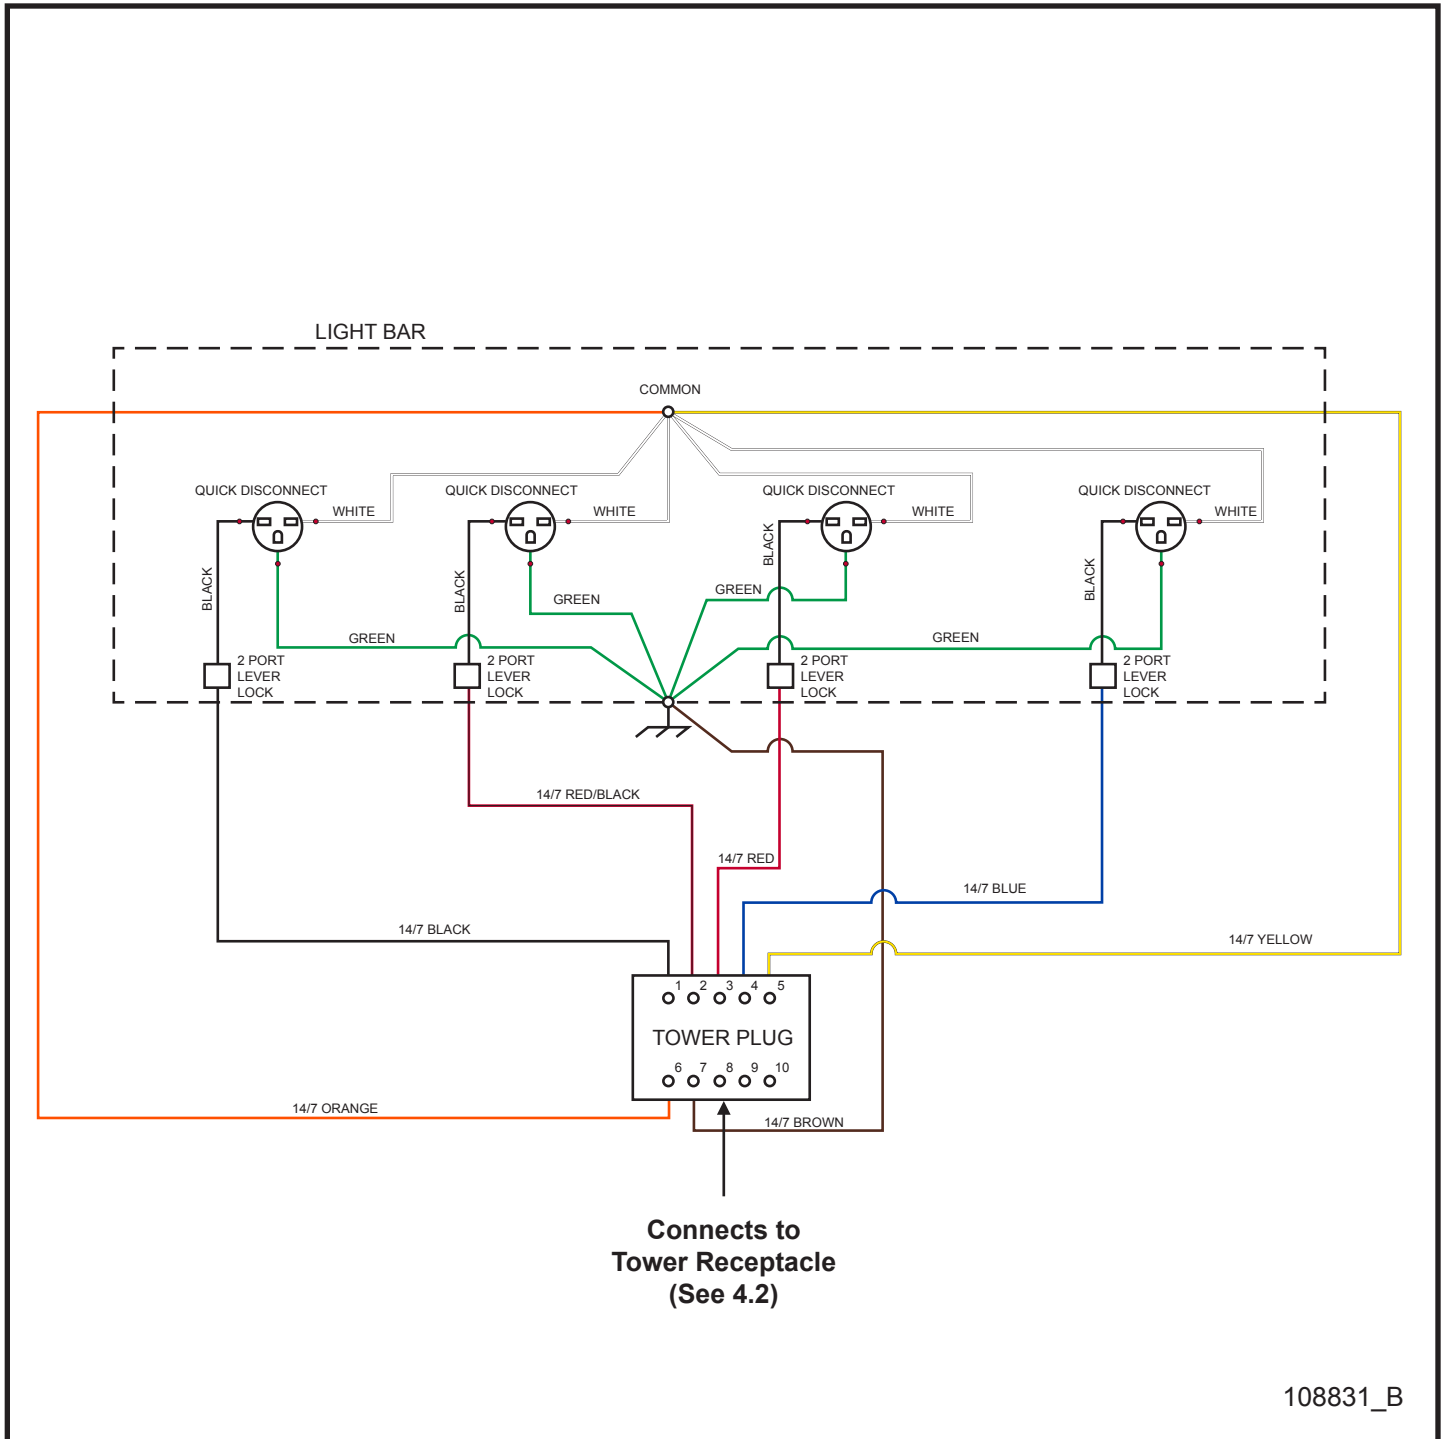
LIGHT BAR

COMMON

QUICK DISCONNECT
WHITE
BLACK
GREEN
2 PORT LEVER LOCK

QUICK DISCONNECT
WHITE
BLACK
GREEN
2 PORT LEVER LOCK

QUICK DISCONNECT
WHITE
BLACK
GREEN
2 PORT LEVER LOCK

QUICK DISCONNECT
WHITE
BLACK
GREEN
2 PORT LEVER LOCK

14/7 RED/BLACK
14/7 RED
14/7 BLUE
14/7 BLACK
14/7 YELLOW

1 2 3 4 5
TOWER PLUG
6 7 8 9 10

14/7 ORANGE
14/7 BROWN

Connects to
Tower Receptacle
(See 4.2)

108831_B